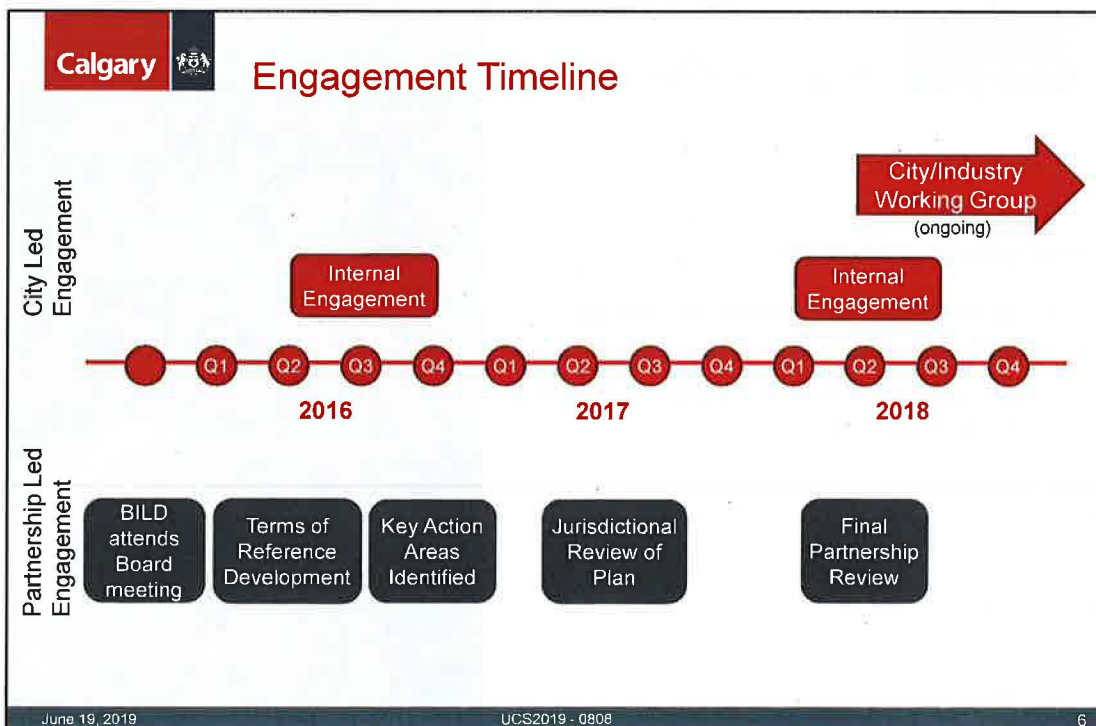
Calgary

Engagement Timeline

City Led Engagement

City/Industry Working Group (ongoing)

Internal Engagement

Internal Engagement

Q1 Q2 Q3 Q4 Q1 Q2 Q3 Q4 Q1 Q2 Q3 Q4

2016

2017

2018

Partnership Led Engagement

BILD attends Board meeting

Terms of Reference Development

Key Action Areas Identified

Jurisdictional Review of Plan

Final Partnership Review

June 19, 2019

UCS2019 - 0808

6